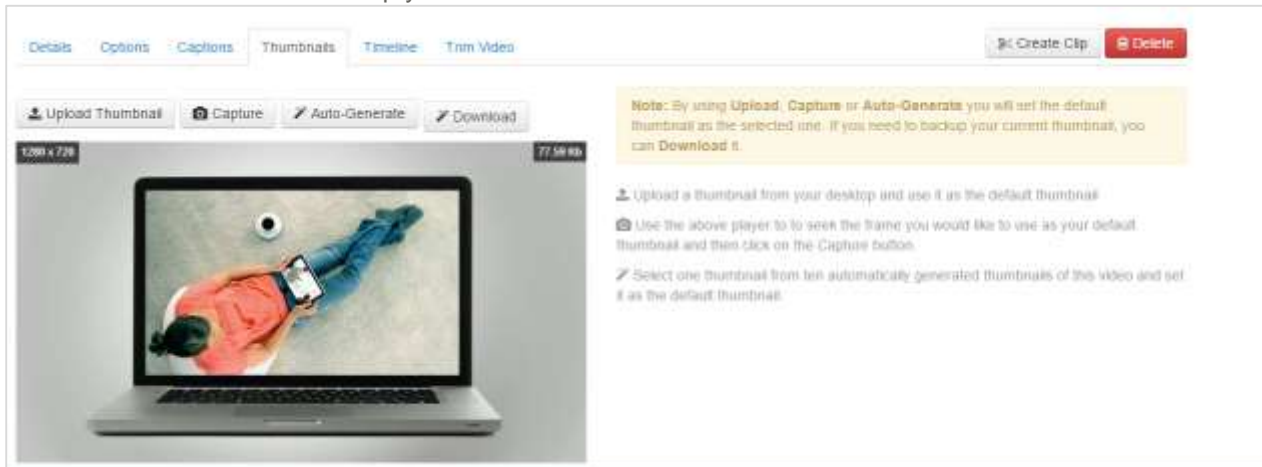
Details Options Captions Thumbnails Timeline Trim Video

Create Clip Delete

Upload Thumbnail Capture Auto-Generate Download

1280 x 720

77.59 Kb

Note: By using Upload, Capture or Auto-Generate you will set the default thumbnail as the selected one. If you need to backup your current thumbnail, you can Download it.

Upload a thumbnail from your desktop and use it as the default thumbnail

Use the above player to to seek the frame you would like to use as your default thumbnail and then click on the Capture button.

Select one thumbnail from ten automatically generated thumbnails of this video and set it as the default thumbnail.